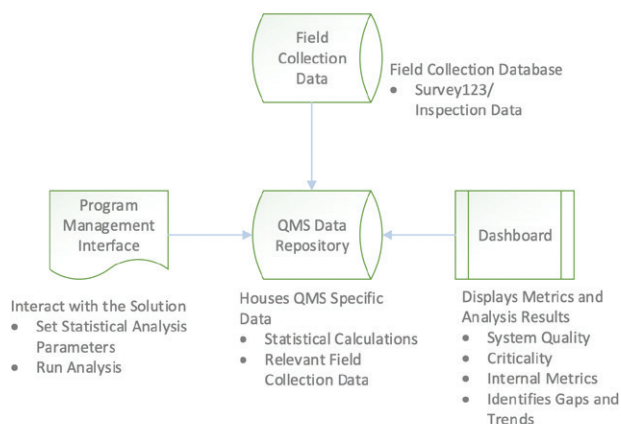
Field Collection Data

Field Collection Database
• Survey123/ Inspection Data

Program Management Interface

QMS Data Repository

Dashboard

Interact with the Solution
• Set Statistical Analysis Parameters
• Run Analysis

Houses QMS Specific Data
• Statistical Calculations
• Relevant Field Collection Data

Displays Metrics and Analysis Results
• System Quality
• Criticality
• Internal Metrics
• Identifies Gaps and Trends